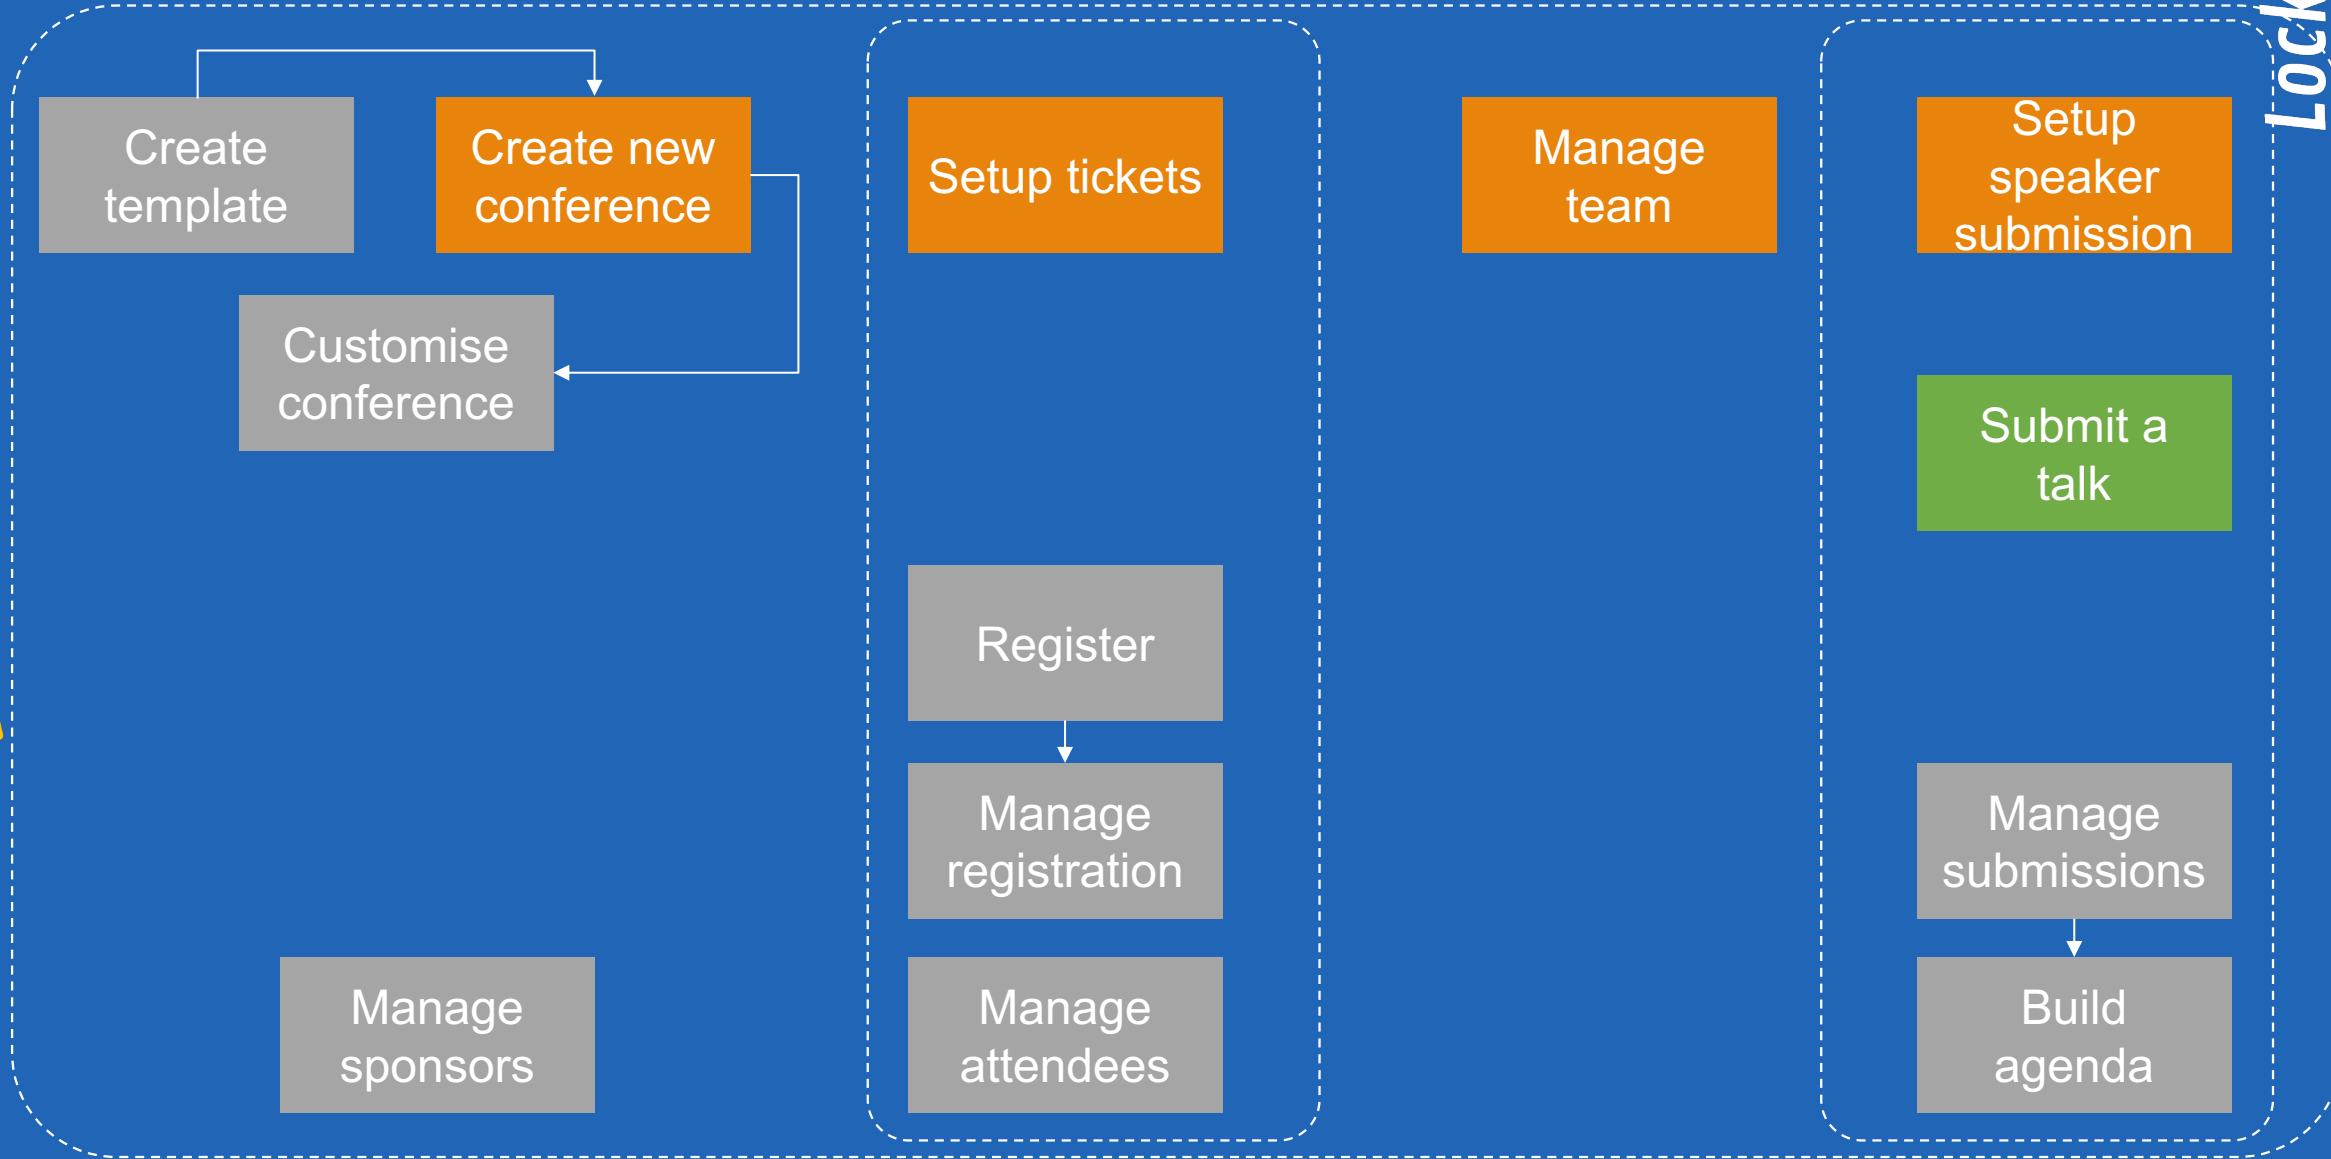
Create template

Create new conference

Customise conference

Manage sponsors

Setup tickets

Register

Manage registration

Manage attendees

Manage team

Setup speaker submission

Submit a talk

Manage submissions

Build agenda

Lock